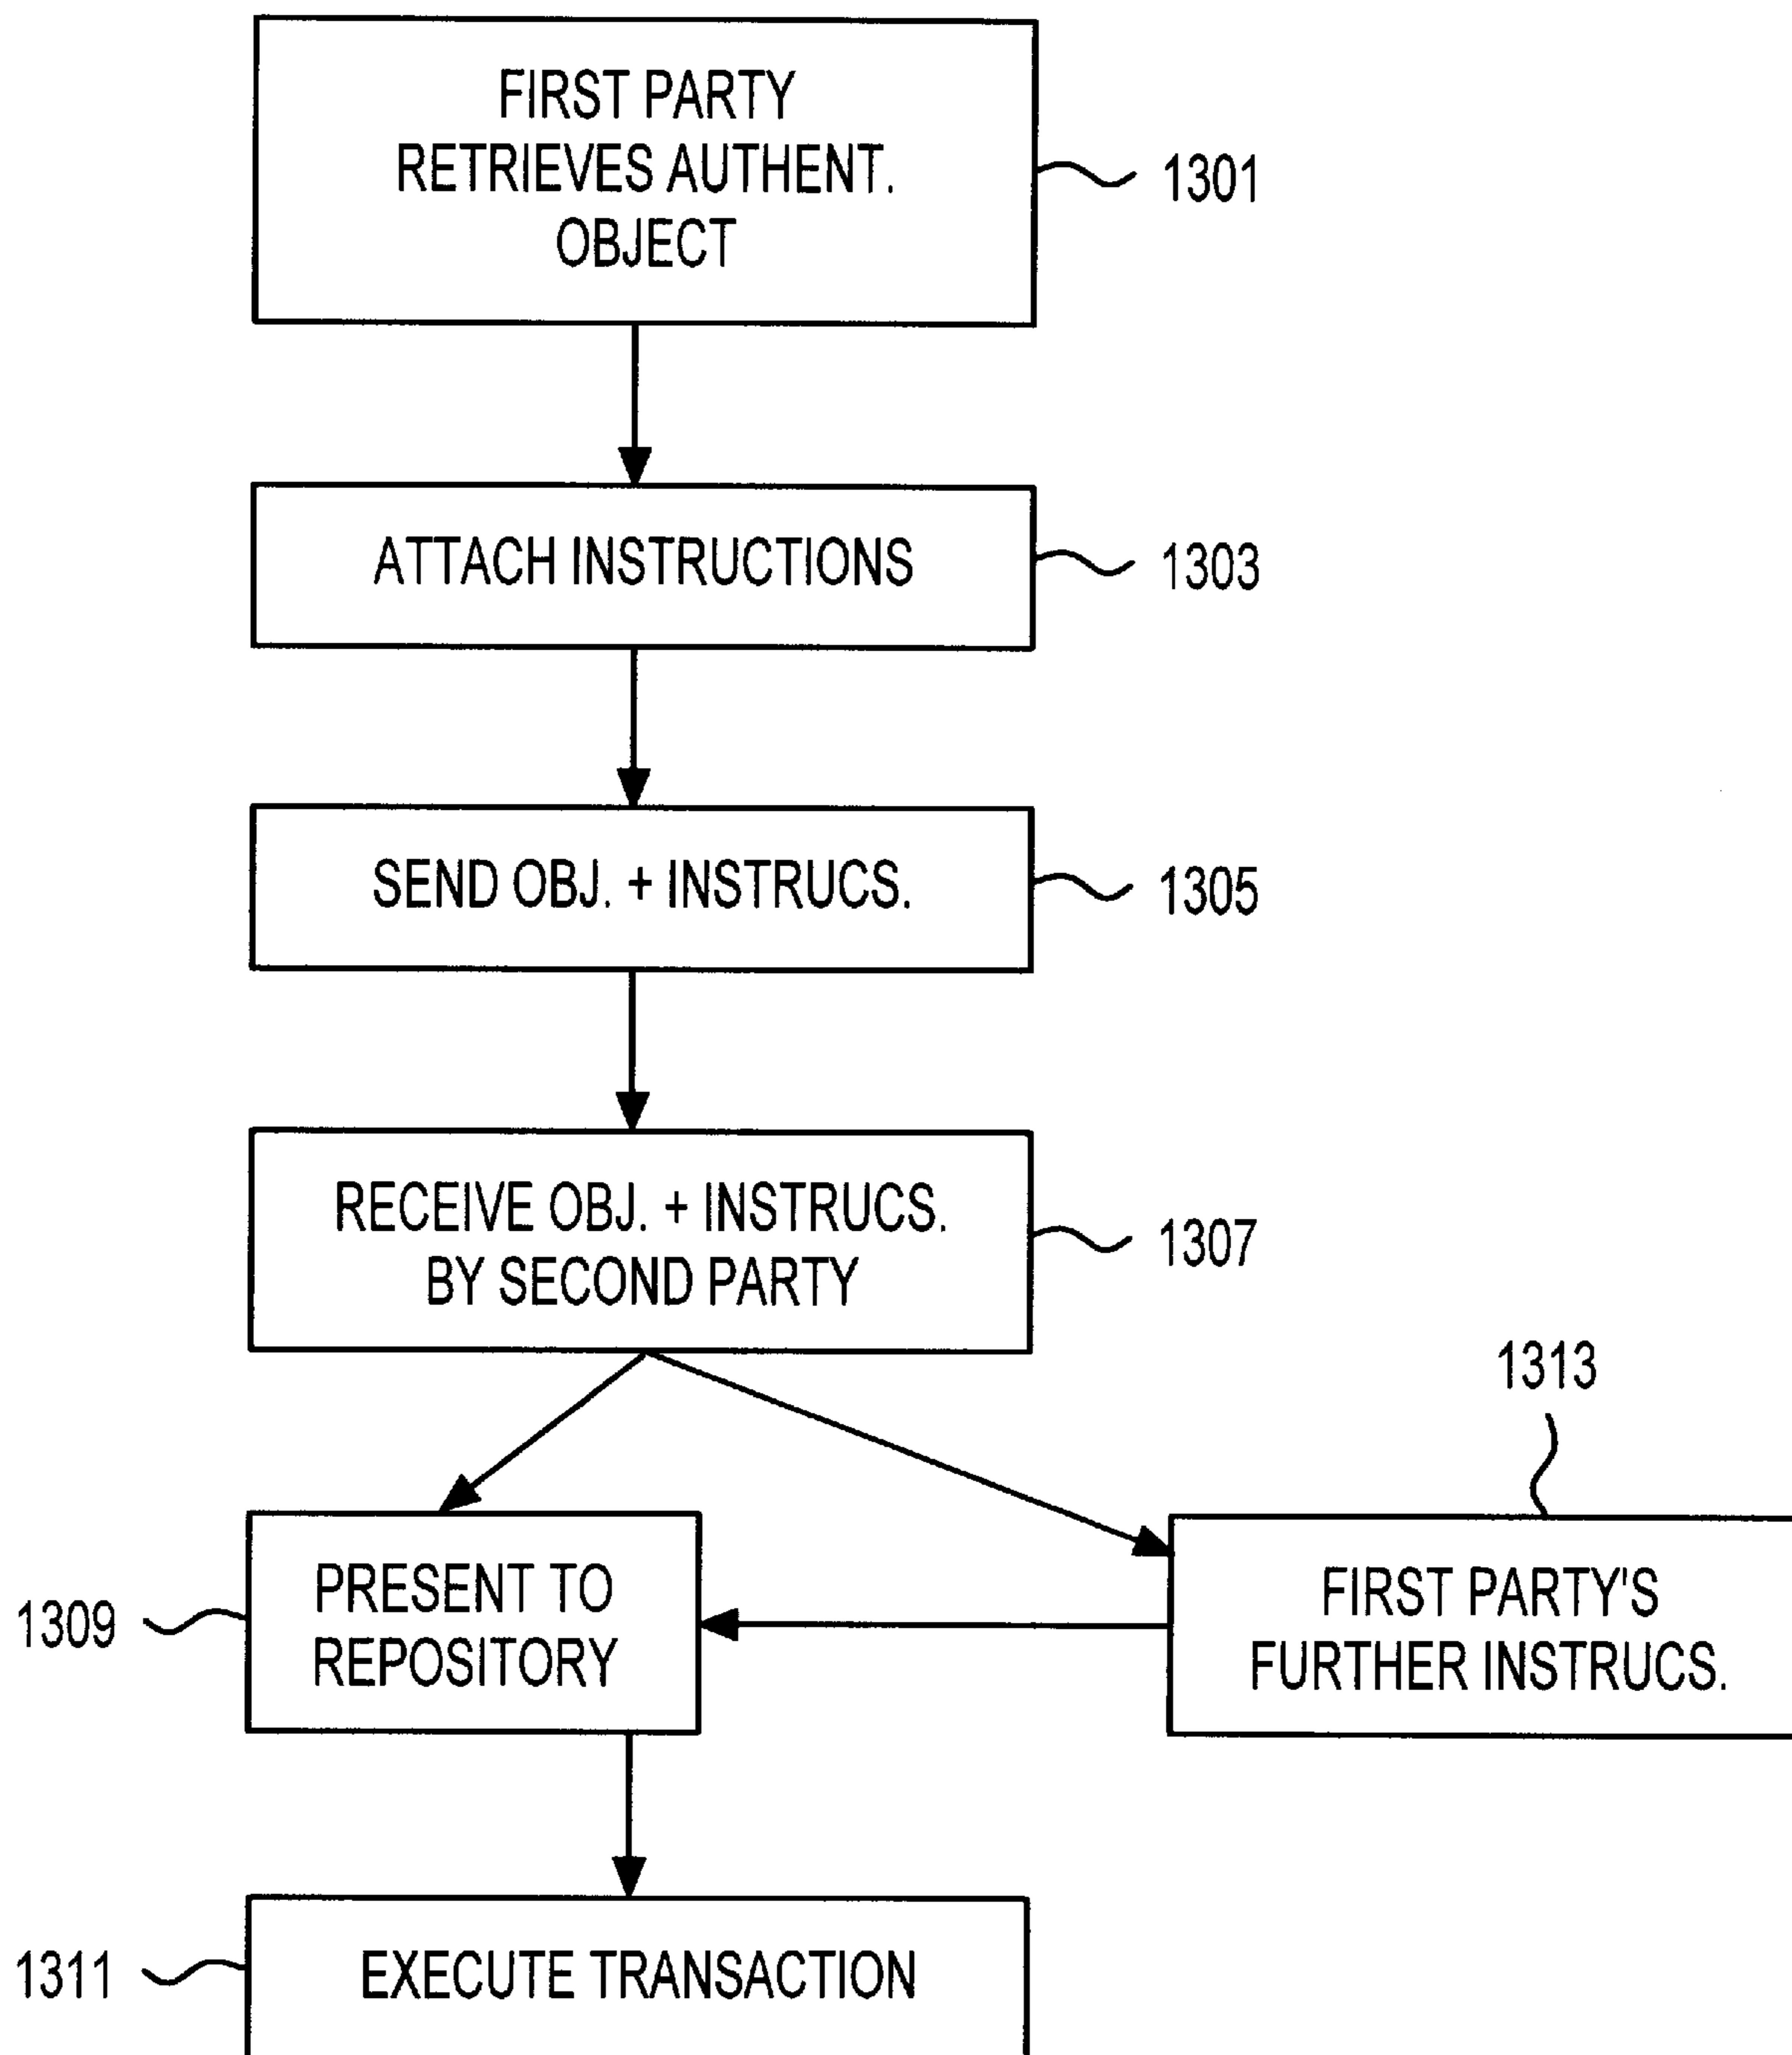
FIRST PARTY RETRIEVES AUTHENT. OBJECT

1301

ATTACH INSTRUCTIONS

1303

SEND OBJ. + INSTRUCS.

1305

RECEIVE OBJ. + INSTRUCS. BY SECOND PARTY

1307

1313

1309

PRESENT TO REPOSITORY

FIRST PARTY'S FURTHER INSTRUCS.

1311

EXECUTE TRANSACTION